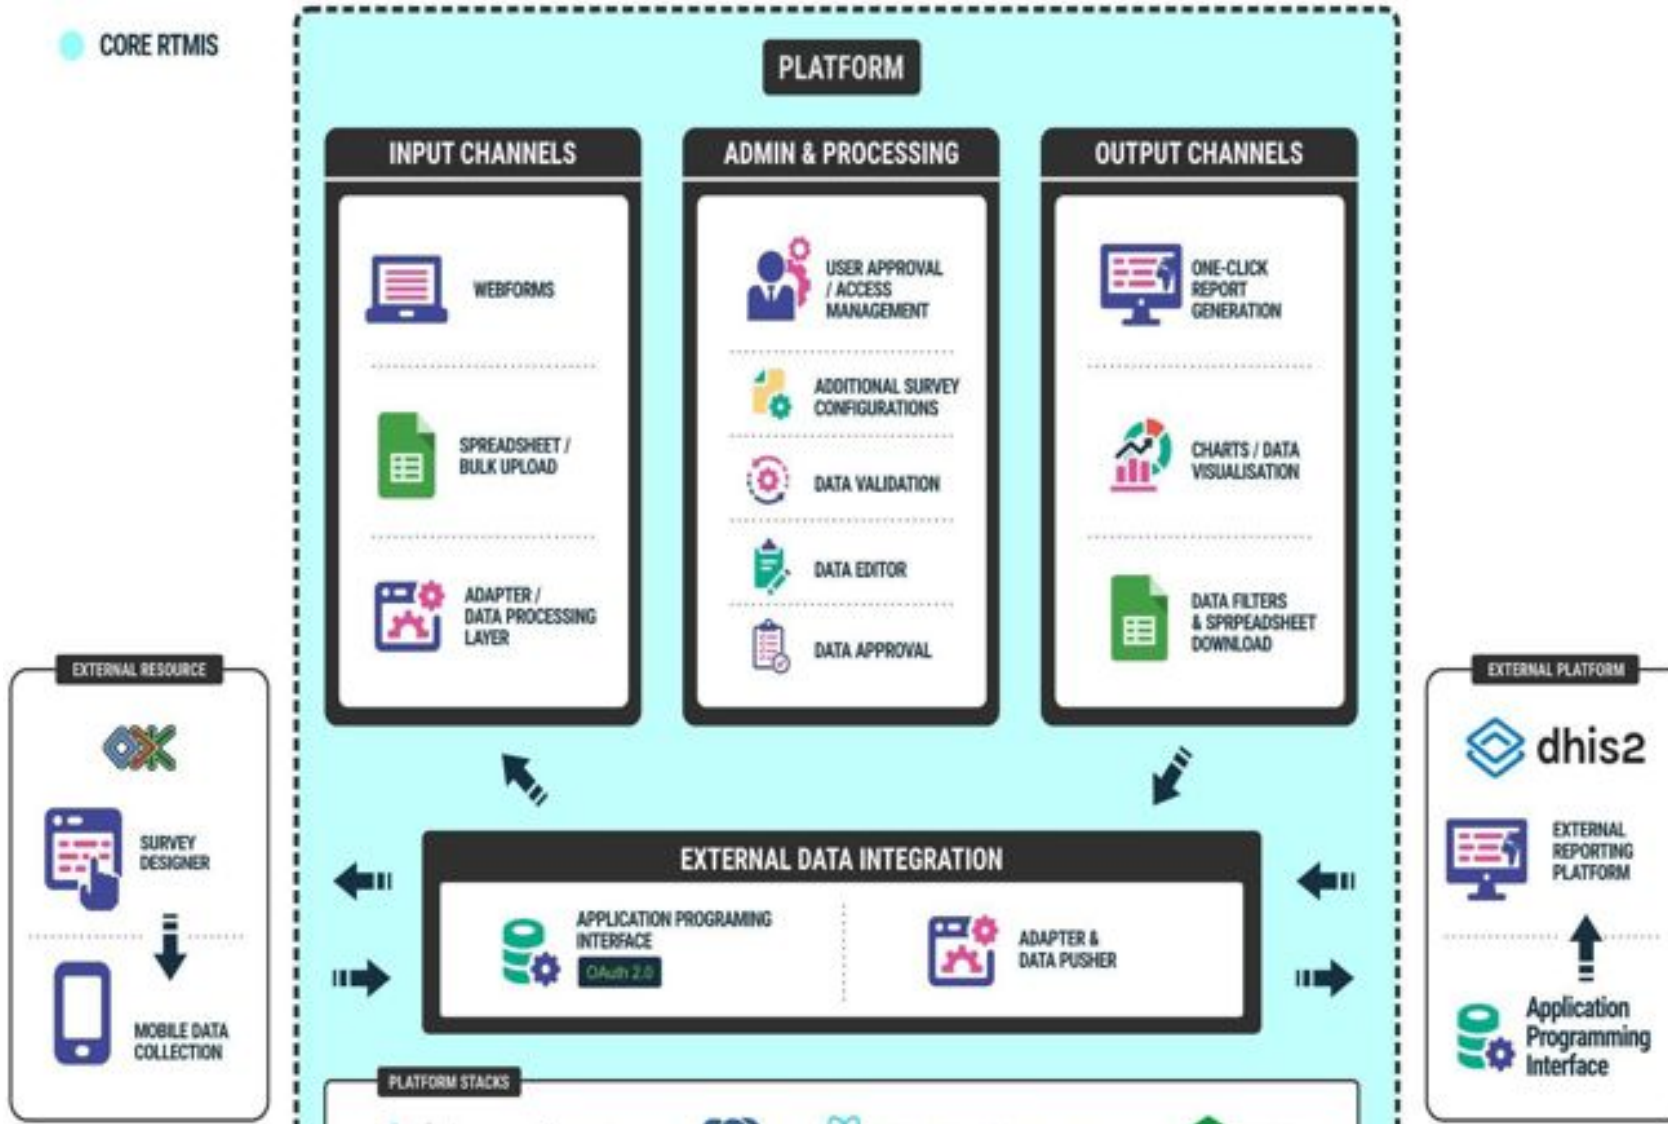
CORE RTMIS

PLATFORM

INPUT CHANNELS

WEBFORMS

SPREADSHEET / BULK UPLOAD

ADAPTER / DATA PROCESSING LAYER

ADMIN & PROCESSING

USER APPROVAL / ACCESS MANAGEMENT

ADDITIONAL SURVEY CONFIGURATIONS

DATA VALIDATION

DATA EDITOR

DATA APPROVAL

OUTPUT CHANNELS

ONE-CLICK REPORT GENERATION

CHARTS / DATA VISUALISATION

DATA FILTERS & SPRPEADSHEET DOWNLOAD

EXTERNAL RESOURCE

SURVEY DESIGNER

MOBILE DATA COLLECTION

EXTERNAL DATA INTEGRATION

APPLICATION PROGRAMING INTERFACE

OAuth 2.0

ADAPTER & DATA PUSHER

EXTERNAL PLATFORM

dhis2

EXTERNAL REPORTING PLATFORM

Application Programming Interface

PLATFORM STACKS